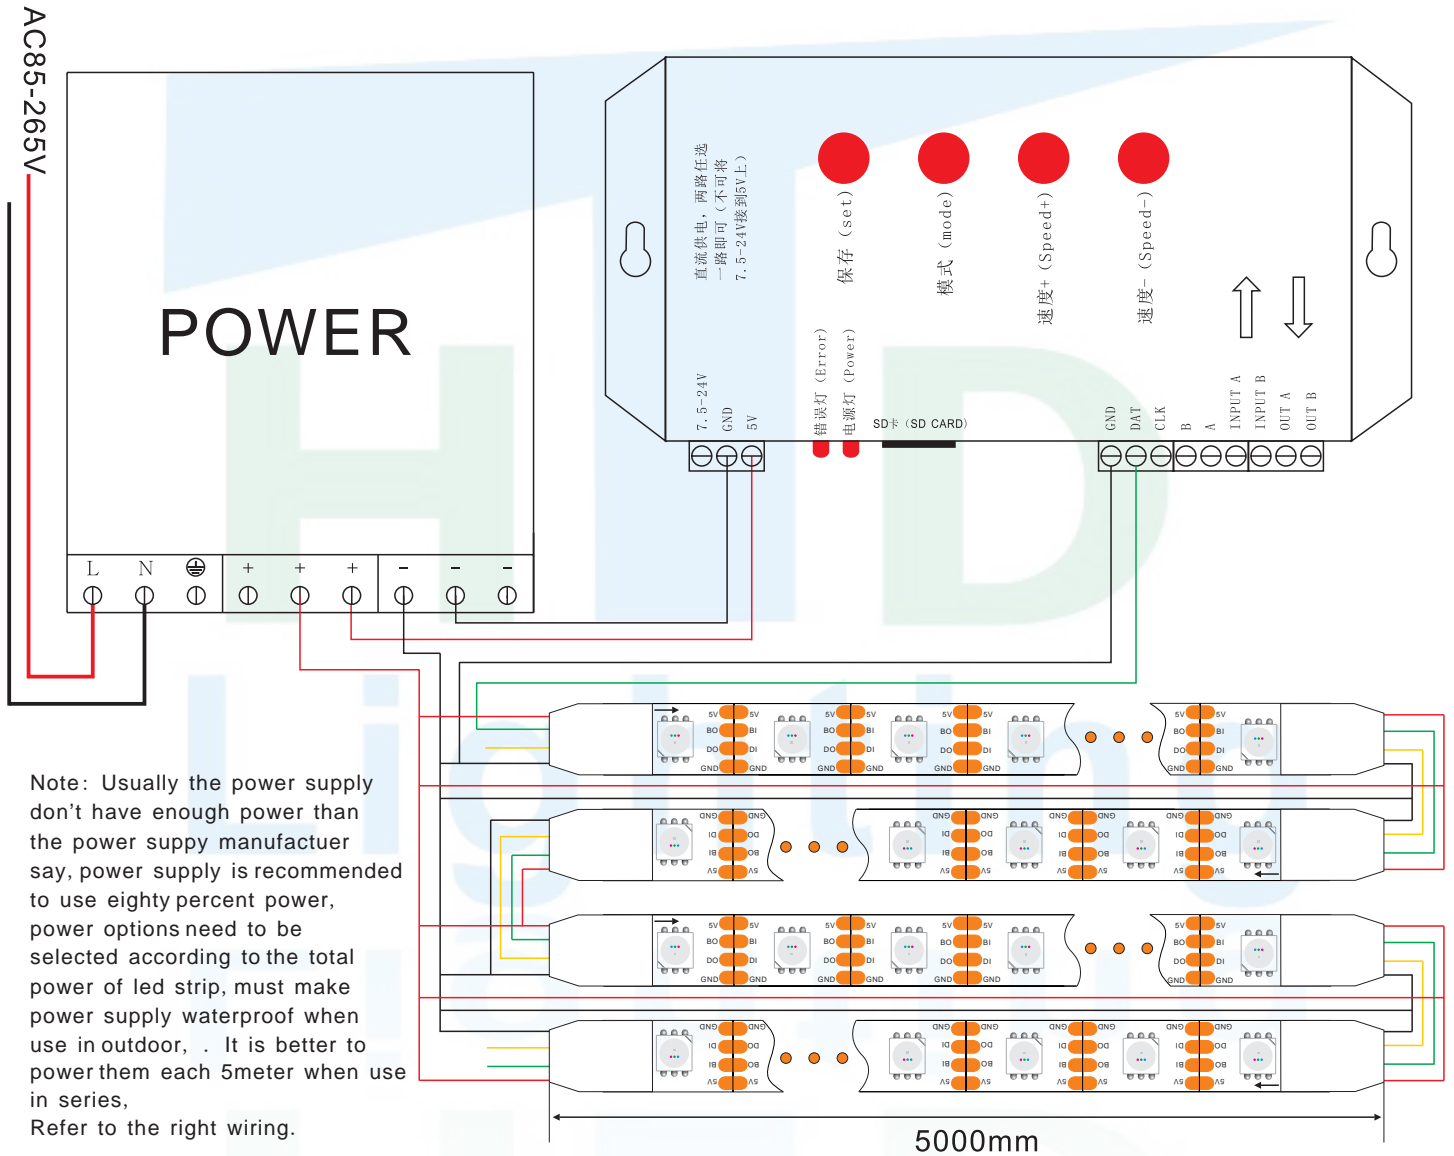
AC85-265V

POWER

L N ⏚ + + + − − −

直流供电，两路任选
一路即可（不可将
7.5-24V接到5V上）

7.5-24V
GND
5V

保存（set）
模式（mode）
速度+（Speed+）
速度-（Speed-）

错误灯（Error）
电源灯（Power）
SD卡（SD CARD）

GND
DAT
CLK
B
A
INPUT A
INPUT B
OUT A
OUT B

5V BO DO GND 5V BI DI GND

Note: Usually the power supply don't have enough power than the power suppy manufactuer say, power supply is recommended to use eighty percent power, power options need to be selected according to the total power of led strip, must make power supply waterproof when use in outdoor, . It is better to power them each 5meter when use in series,
Refer to the right wiring.

5000mm